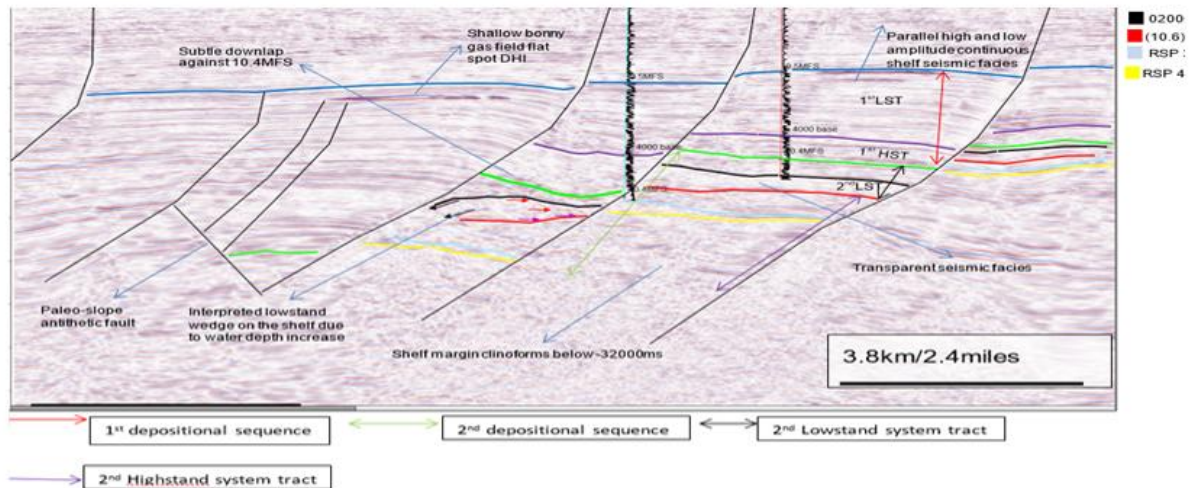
0200
(10.6)
RSP :
RSP 4

Subtle downlap against 10.4MFS

Shallow bonny gas field flat spot DHI

Parallel high and low amplitude continuous shelf seismic facies

9.5MFS

9.5MFS

$1^{st}$LST

4000 base

4000 base

10.4MFS

$1^{st}$ HST

10.4MFS

$2^{nd}$ LS

Transparent seismic facies

Paleo-slope antithetic fault

Interpreted lowstand wedge on the shelf due to water depth increase

Shelf margin clinoforms below-32000ms

3.8km/2.4miles

$1^{st}$ depositional sequence

$2^{nd}$ depositional sequence

$2^{nd}$ Lowstand system tract

$2^{nd}$ Highstand system tract